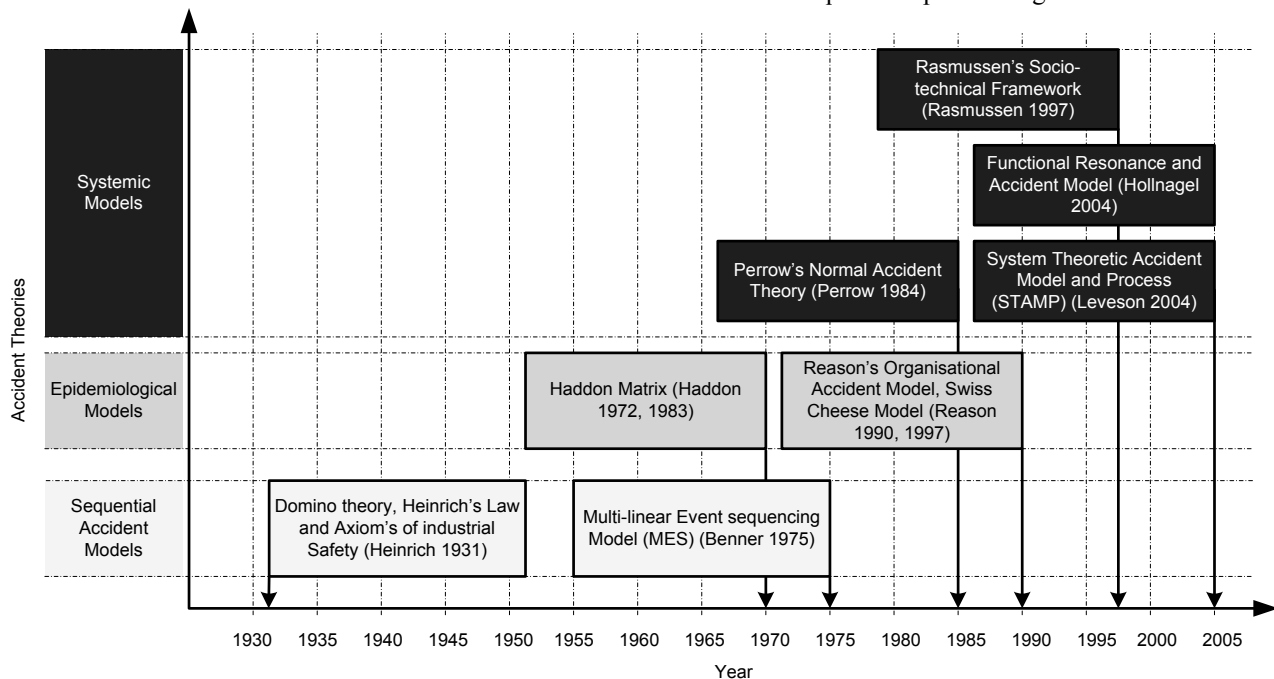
Accident Theories

Systemic Models

Epidemiological Models

Sequential Accident Models

Rasmussen's Socio-technical Framework (Rasmussen 1997)

Functional Resonance and Accident Model (Hollnagel 2004)

Perrow's Normal Accident Theory (Perrow 1984)

System Theoretic Accident Model and Process (STAMP) (Leveson 2004)

Haddon Matrix (Haddon 1972, 1983)

Reason's Organisational Accident Model, Swiss Cheese Model (Reason 1990, 1997)

Domino theory, Heinrich's Law and Axiom's of industrial Safety (Heinrich 1931)

Multi-linear Event sequencing Model (MES) (Benner 1975)

1930 1935 1940 1945 1950 1955 1960 1965 1970 1975 1980 1985 1990 1995 2000 2005

Year